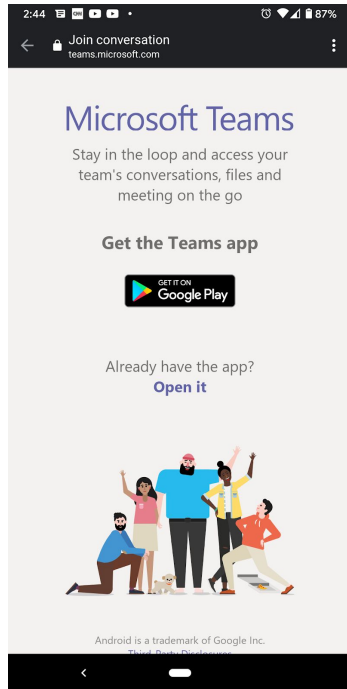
2:44 87%

Join conversation
teams.microsoft.com

Microsoft Teams

Stay in the loop and access your team's conversations, files and meeting on the go

Get the Teams app

GET IT ON
Google Play

Already have the app?
Open it

Android is a trademark of Google Inc.
Third Party Disclosures